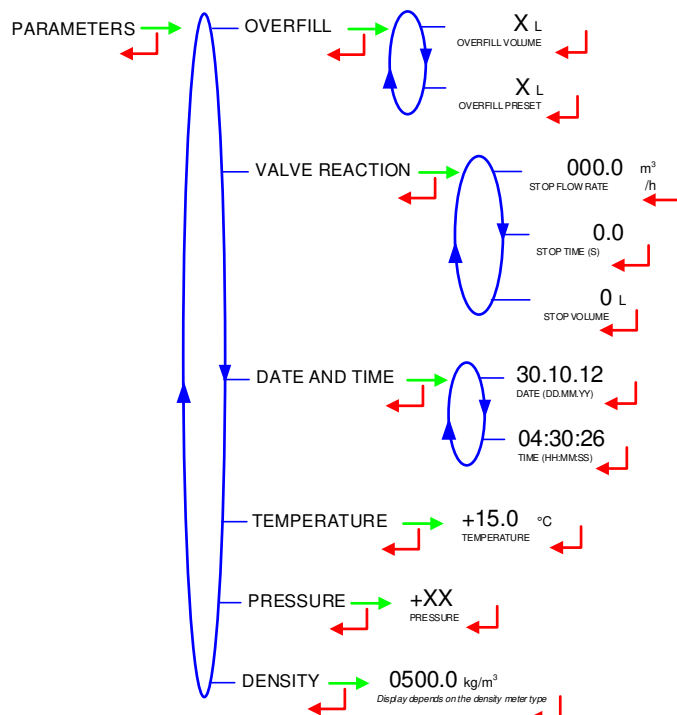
PARAMETERS

OVERFILL

X L
OVERFILL VOLUME

X L
OVERFILL PRESET

VALVE REACTION

000.0 $m^3$/h
STOP FLOW RATE

0.0
STOP TIME (S)

0 L
STOP VOLUME

DATE AND TIME

30.10.12
DATE (DD.MM.YY)

04:30:26
TIME (HH:MM:SS)

TEMPERATURE

+15.0 °C
TEMPERATURE

PRESSURE

+XX
PRESSURE

DENSITY

0500.0 kg/$m^3$
Display depends on the density meter type